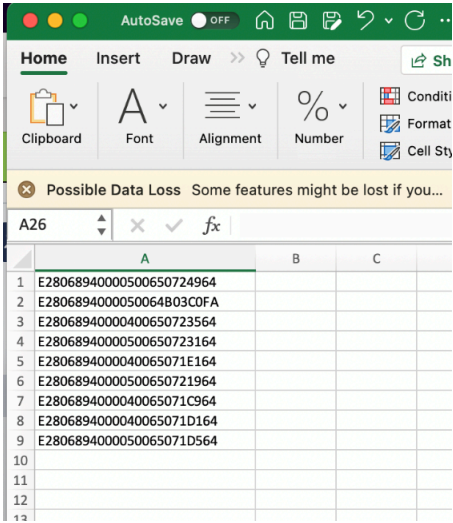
AutoSave OFF

Home Insert Draw Tell me Sh

Clipboard Font Alignment Number Conditi Format Cell Sty

Possible Data Loss Some features might be lost if you...

A26 $fx$

| | A | B | C |
|---|---|---|---|
| 1 | E280689400005006507249​64 | | |
| 2 | E2806894000050064B03C0FA | | |
| 3 | E280689400004006507235​64 | | |
| 4 | E280689400005006507231​64 | | |
| 5 | E2806894000040065071E164 | | |
| 6 | E280689400005006507219​64 | | |
| 7 | E2806894000040065071C964 | | |
| 8 | E2806894000040065071D164 | | |
| 9 | E2806894000050065071D564 | | |
| 10 | | | |
| 11 | | | |
| 12 | | | |
| 13 | | | |